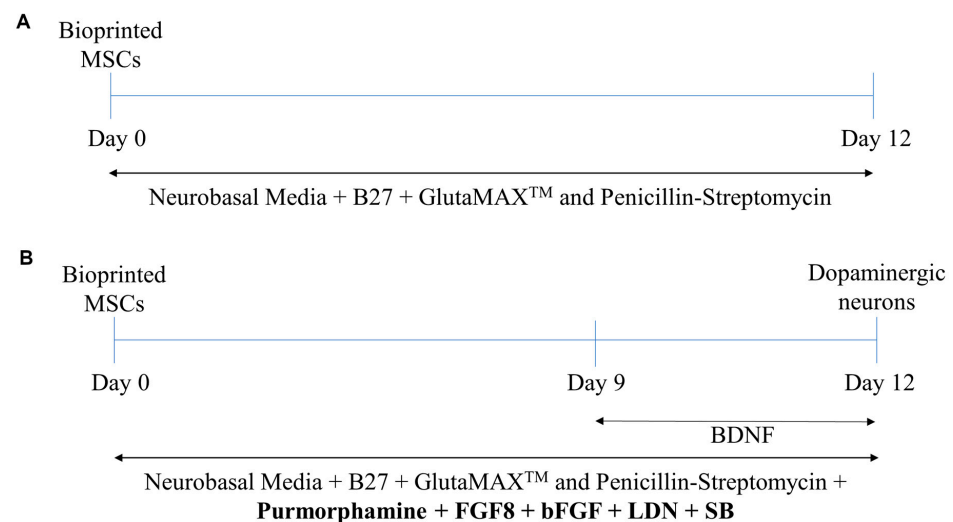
A

Bioprinted MSCs

Day 0

Day 12

Neurobasal Media + B27 + GlutaMAX$^{TM}$ and Penicillin-Streptomycin

B

Bioprinted MSCs

Dopaminergic neurons

Day 0

Day 9

Day 12

BDNF

Neurobasal Media + B27 + GlutaMAX$^{TM}$ and Penicillin-Streptomycin + **Purmorphamine + FGF8 + bFGF + LDN + SB**